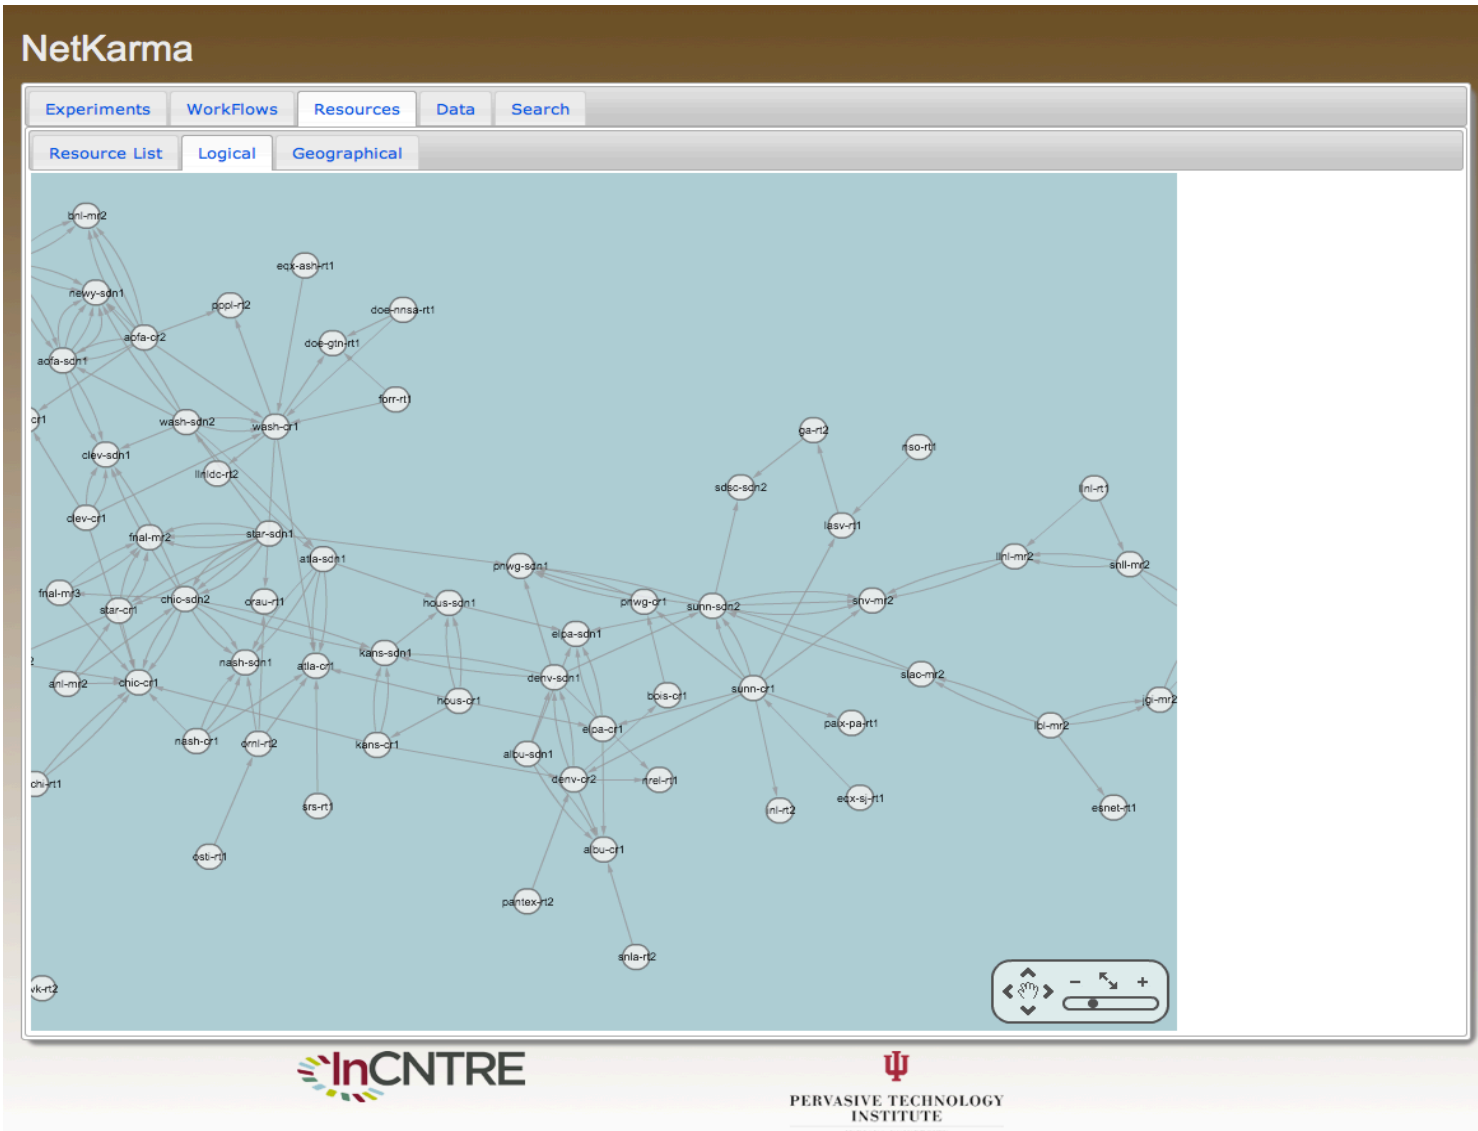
NetKarma

Experiments WorkFlows Resources Data Search

Resource List Logical Geographical

bnl-mr2
eqx-ash-rt1
newy-sdn1
pppl-rt2
doe-nnsa-rt1
aofa-cr2
doe-gtn-rt1
aofa-sdn1
forr-rt1
cr1
wash-sdn2
wash-cr1
ga-rt2
clev-sdn1
lvs-rt1
lnldc-rt2
sdsc-sdn2
lnl-rt1
clev-cr1
lasv-rt1
fnal-mr2
star-sdn1
llnl-mr2
snll-mr2
atla-sdn1
pnwg-sdn1
fnal-mr3
chic-sdn2
orau-rt1
hous-sdn1
pnwg-cr1
sunn-sdn2
snv-mr2
star-cr1
elpa-sdn1
kans-sdn1
nash-sdn1
atla-cr1
denv-sdn1
slac-mr2
anl-mr2
chic-cr1
sunn-cr1
hous-cr1
bois-cr1
jgi-mr2
pax-pa-rt1
lbl-mr2
nash-cr1
ornl-rt2
kans-cr1
elpa-cr1
albu-sdn1
denv-cr2
nrel-rt1
chi-rt1
eqx-sj-rt1
srs-rt1
inl-rt2
esnet-rt1
osti-rt1
albu-cr1
pantex-rt2
snla-rt2
vk-rt2

InCNTRE

PERVASIVE TECHNOLOGY INSTITUTE